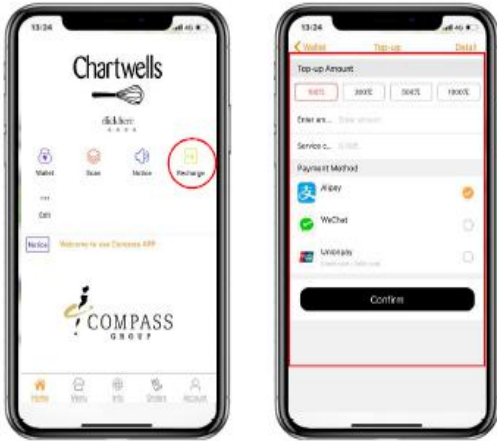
13:24

Chartwells

click here

Wallet
Scan
Notice
Recharge

Ciri

Notice
Welcome to use Compass APP

COMPASS
GROUP

Home
Menu
Info
Orders
Account

13:24

Wallet
Top-up
Detail

Top-up Amount

100元
300元
500元
1000元

Enter am...
Enter amount

Service c...
0.00元

Payment Method

Alipay

WeChat

Unionpay
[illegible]

Confirm